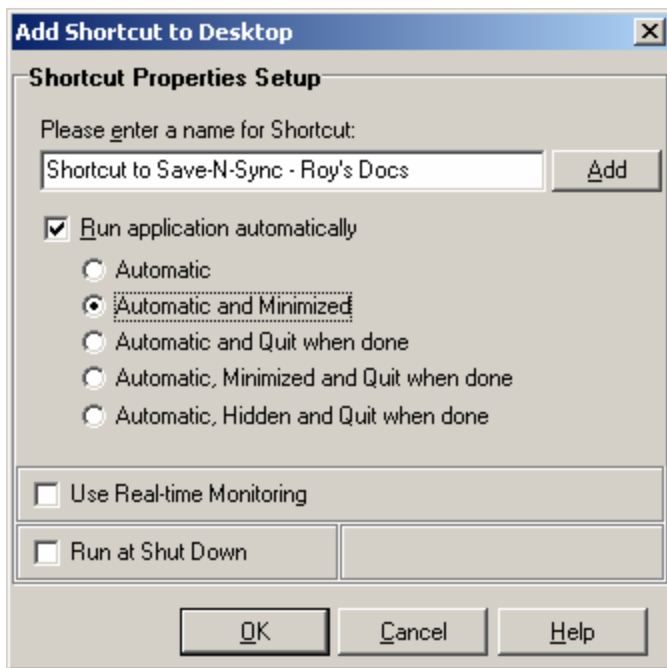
Add Shortcut to Desktop

Shortcut Properties Setup

Please enter a name for Shortcut:

Shortcut to Save-N-Sync - Roy's Docs

Add

Run application automatically

Automatic

Automatic and Minimized

Automatic and Quit when done

Automatic, Minimized and Quit when done

Automatic, Hidden and Quit when done

Use Real-time Monitoring

Run at Shut Down

OK

Cancel

Help